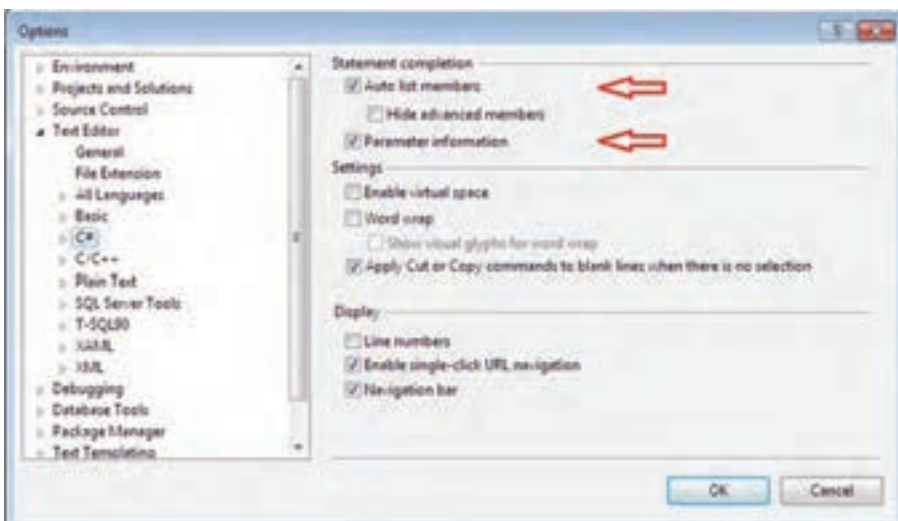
Options

? ×

Environment
Projects and Solutions
Source Control
Text Editor
General
File Extension
All Languages
Basic
C#
C/C++
Plain Text
SQL Server Tools
T-SQL90
XAML
XML
Debugging
Database Tools
Package Manager
Text Templating

Statement completion
Auto list members
Hide advanced members
Parameter information
Settings
Enable virtual space
Word wrap
Show visual glyphs for word wrap
Apply Cut or Copy commands to blank lines when there is no selection

Display
Line numbers
Enable single-click URL navigation
Navigation bar

OK
Cancel